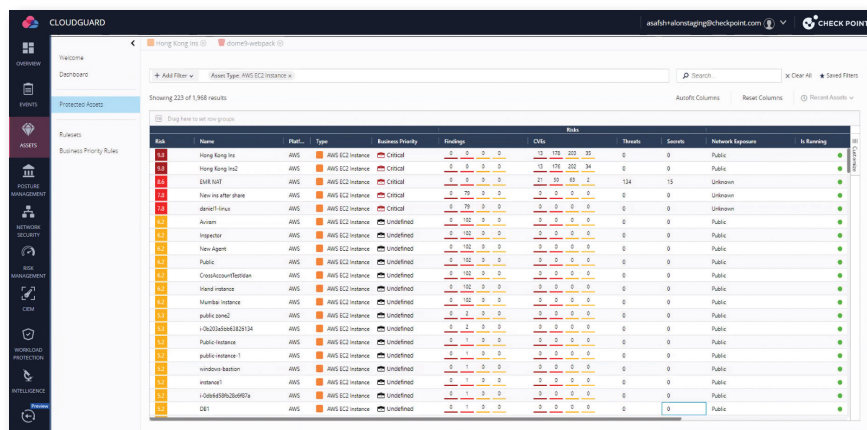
CLOUDGUARD

asafsh+alonstaging@checkpoint.com

CHECK POINT

OVERVIEW

EVENTS

ASSETS

POSTURE MANAGEMENT

NETWORK SECURITY

RISK MANAGEMENT

CIEM

WORKLOAD PROTECTION

INTELLIGENCE

Preview

Welcome

Dashboard

Protected Assets

Rulesets

Business Priority Rules

Hong Kong Ins

domeli-webpack

+ Add Filter

Asset Type: AWS EC2 Instance ×

Search...

Clear All

Saved Filters

Showing 223 of 1,968 results

Autofit Columns

Reset Columns

Recent Assets

Drag here to set row groups

Risks

| Risk | Name | Platf... | Type | Business Priority | Findings | CVEs | Threats | Secrets | Network Exposure | Is Running |
|---|---|---|---|---|---|---|---|---|---|---|
| 9.8 | Hong Kong Ins | AWS | AWS EC2 Instance | Critical | 0 0 0 0 | 12 176 200 35 | 0 | 0 | Public | |
| 9.8 | Hong Kong Ins2 | AWS | AWS EC2 Instance | Critical | 0 0 0 0 | 12 176 202 34 | 0 | 0 | Public | |
| 8.6 | EMR NAT | AWS | AWS EC2 Instance | Critical | 0 0 0 0 | 21 55 63 2 | 134 | 15 | Unknown | |
| 7.8 | New ins after share | AWS | AWS EC2 Instance | Critical | 0 79 0 0 | 0 0 0 0 | 0 | 0 | Unknown | |
| 7.8 | daniel1-linux | AWS | AWS EC2 Instance | Critical | 0 79 0 0 | 0 0 0 0 | 0 | 0 | Unknown | |
| 4.2 | Aviram | AWS | AWS EC2 Instance | Undefined | 0 102 0 0 | 0 0 0 0 | 0 | 0 | Public | |
| 4.2 | Inspector | AWS | AWS EC2 Instance | Undefined | 0 102 0 0 | 0 0 0 0 | 0 | 0 | Public | |
| 4.2 | New Agent | AWS | AWS EC2 Instance | Undefined | 0 102 0 0 | 0 0 0 0 | 0 | 0 | Public | |
| 4.2 | Public | AWS | AWS EC2 Instance | Undefined | 0 102 0 0 | 0 0 0 0 | 0 | 0 | Public | |
| 4.2 | CrossAccountTestIden | AWS | AWS EC2 Instance | Undefined | 0 102 0 0 | 0 0 0 0 | 0 | 0 | Public | |
| 4.2 | Irland instance | AWS | AWS EC2 Instance | Undefined | 0 102 0 0 | 0 0 0 0 | 0 | 0 | Public | |
| 4.2 | Mumbai Instance | AWS | AWS EC2 Instance | Undefined | 0 102 0 0 | 0 0 0 0 | 0 | 0 | Public | |
| 3.2 | public zone2 | AWS | AWS EC2 Instance | Undefined | 0 2 0 0 | 0 0 0 0 | 0 | 0 | Public | |
| 3.2 | i-0b203a6bb63826134 | AWS | AWS EC2 Instance | Undefined | 0 2 0 0 | 0 0 0 0 | 0 | 0 | Public | |
| 3.2 | Public-Instance | AWS | AWS EC2 Instance | Undefined | 0 1 0 0 | 0 0 0 0 | 0 | 0 | Public | |
| 3.2 | public-instance-1 | AWS | AWS EC2 Instance | Undefined | 0 1 0 0 | 0 0 0 0 | 0 | 0 | Public | |
| 3.2 | windows-bastion | AWS | AWS EC2 Instance | Undefined | 0 1 0 0 | 0 0 0 0 | 0 | 0 | Public | |
| 3.2 | instance1 | AWS | AWS EC2 Instance | Undefined | 0 1 0 0 | 0 0 0 0 | 0 | 0 | Public | |
| 3.2 | i-0de6d59fb2be6f87a | AWS | AWS EC2 Instance | Undefined | 0 1 0 0 | 0 0 0 0 | 0 | 0 | Public | |
| 3.2 | DB1 | AWS | AWS EC2 Instance | Undefined | 0 1 0 0 | 0 0 0 0 | 0 | 0 | Public | |